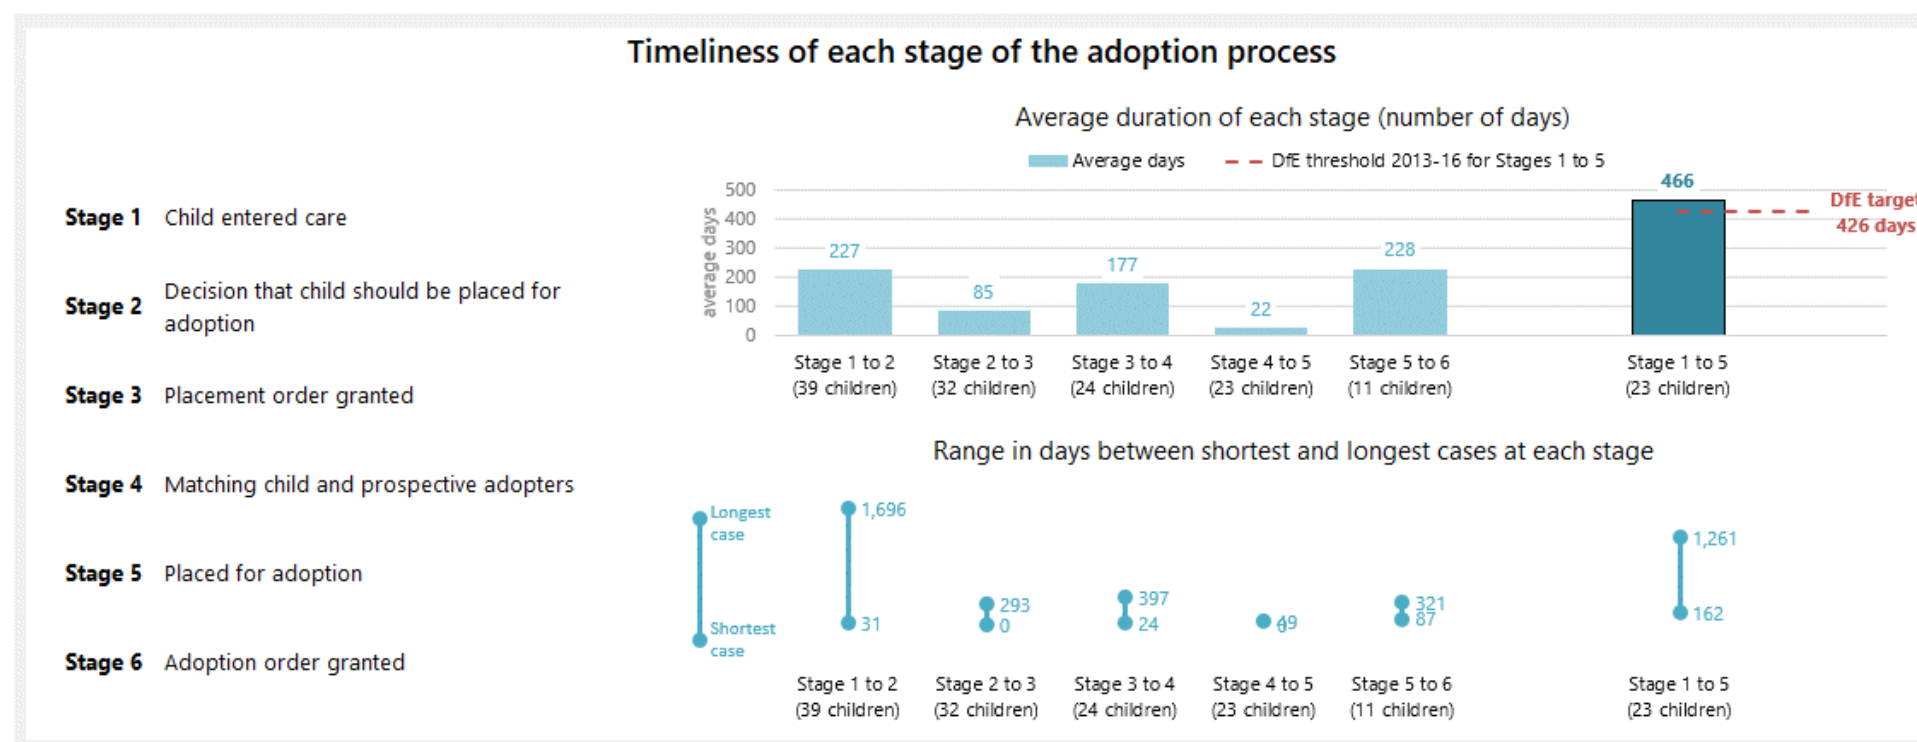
Timeliness of each stage of the adoption process

Stage 1 Child entered care

Stage 2 Decision that child should be placed for adoption

Stage 3 Placement order granted

Stage 4 Matching child and prospective adopters

Stage 5 Placed for adoption

Stage 6 Adoption order granted

Average duration of each stage (number of days)

Average days — DfE threshold 2013-16 for Stages 1 to 5

500
400
300
200
100
0
average days

227
85
177
22
228
466

DfE target 426 days

Stage 1 to 2 (39 children)
Stage 2 to 3 (32 children)
Stage 3 to 4 (24 children)
Stage 4 to 5 (23 children)
Stage 5 to 6 (11 children)
Stage 1 to 5 (23 children)

Range in days between shortest and longest cases at each stage

Longest case
Shortest case

1,696
31
293
0
397
24
49
0
321
87
1,261
162

Stage 1 to 2 (39 children)
Stage 2 to 3 (32 children)
Stage 3 to 4 (24 children)
Stage 4 to 5 (23 children)
Stage 5 to 6 (11 children)
Stage 1 to 5 (23 children)